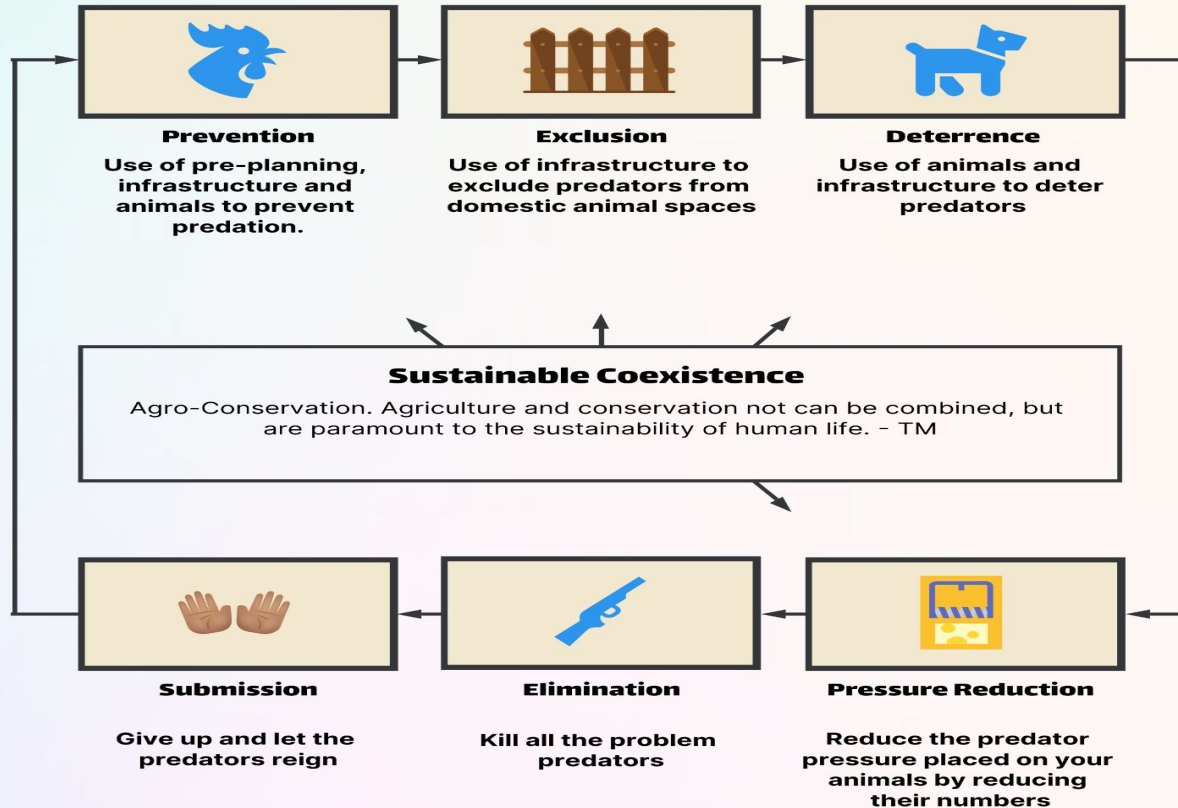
**Prevention**
Use of pre-planning, infrastructure and animals to prevent predation.

**Exclusion**
Use of infrastructure to exclude predators from domestic animal spaces

**Deterrence**
Use of animals and infrastructure to deter predators

**Sustainable Coexistence**
Agro-Conservation. Agriculture and conservation not can be combined, but are paramount to the sustainability of human life. - TM

**Submission**
Give up and let the predators reign

**Elimination**
Kill all the problem predators

**Pressure Reduction**
Reduce the predator pressure placed on your animals by reducing their numbers